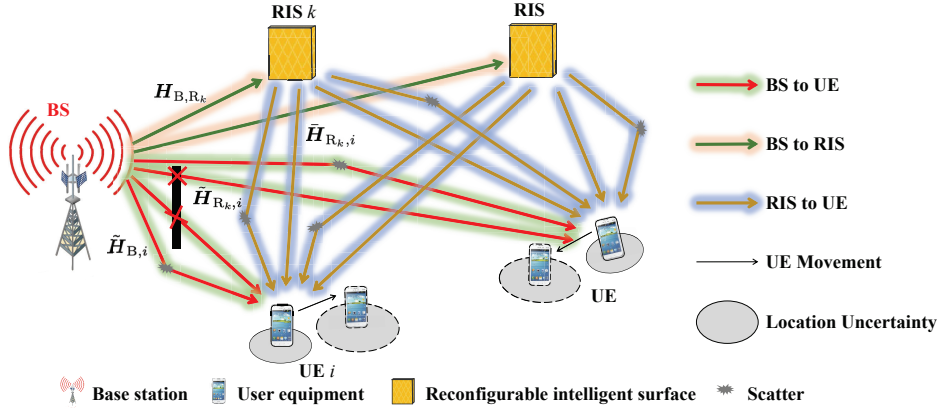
RIS $k$

RIS

BS

$\boldsymbol{H}_{\mathrm{B},\mathrm{R}_k}$

$\bar{\boldsymbol{H}}_{\mathrm{R}_k,i}$

$\tilde{\boldsymbol{H}}_{\mathrm{R}_k,i}$

$\tilde{\boldsymbol{H}}_{\mathrm{B},i}$

BS to UE

BS to RIS

RIS to UE

UE Movement

Location Uncertainty

UE

UE $i$

Base station

User equipment

Reconfigurable intelligent surface

Scatter